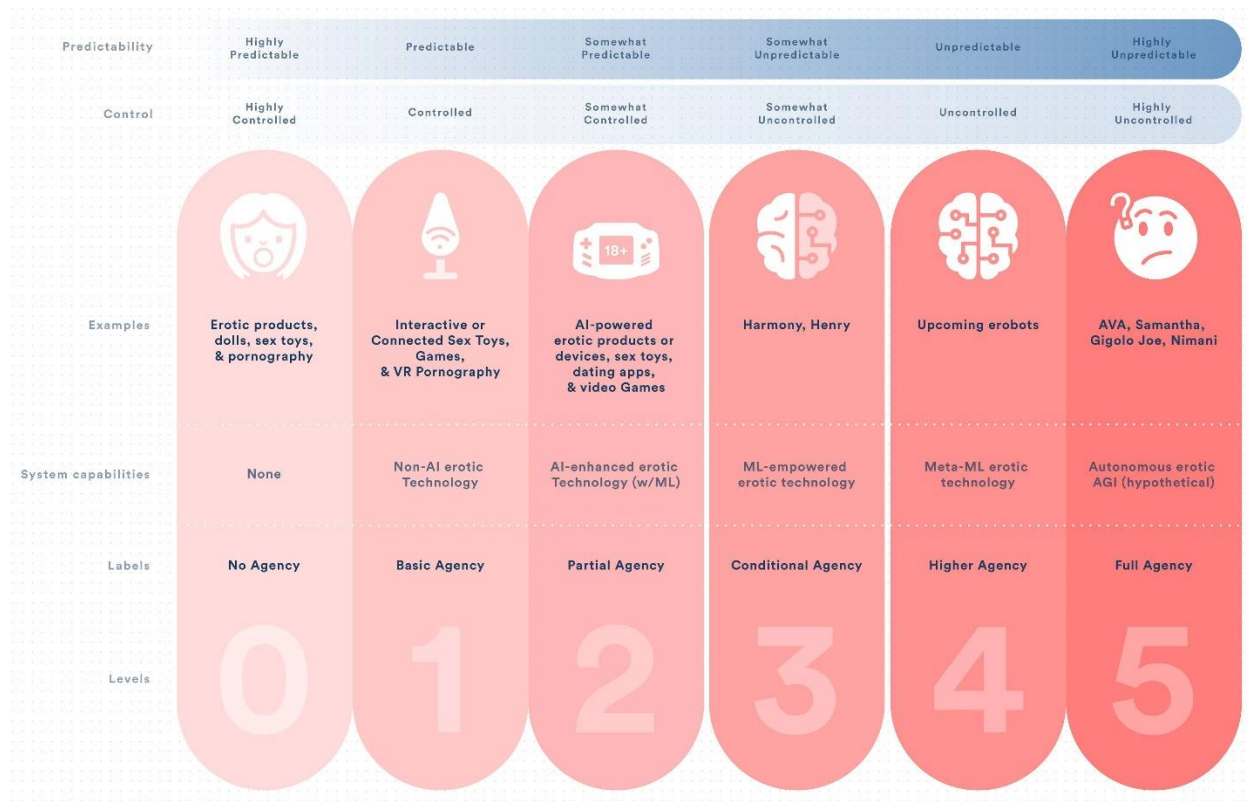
| | | | | | | |
|---|---|---|---|---|---|---|
| Predictability | Highly Predictable | Predictable | Somewhat Predictable | Somewhat Unpredictable | Unpredictable | Highly Unpredictable |
| Control | Highly Controlled | Controlled | Somewhat Controlled | Somewhat Uncontrolled | Uncontrolled | Highly Uncontrolled |
| Examples | Erotic products, dolls, sex toys, & pornography | Interactive or Connected Sex Toys, Games, & VR Pornography | AI-powered erotic products or devices, sex toys, dating apps, & video Games | Harmony, Henry | Upcoming erobots | AVA, Samantha, Gigolo Joe, Nimani |
| System capabilities | None | Non-AI erotic Technology | AI-enhanced erotic Technology (w/ML) | ML-empowered erotic technology | Meta-ML erotic technology | Autonomous erotic AGI (hypothetical) |
| Labels | No Agency | Basic Agency | Partial Agency | Conditional Agency | Higher Agency | Full Agency |
| Levels | 0 | 1 | 2 | 3 | 4 | 5 |

18+